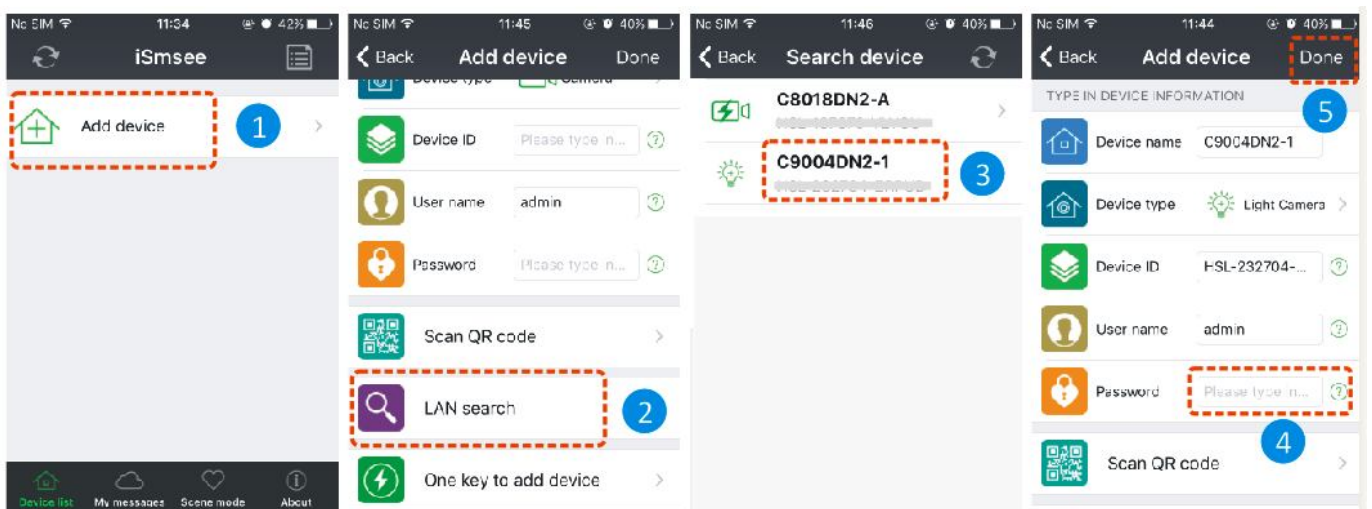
No SIM 11:34 42%
iSmsee
Add device
1
Device list My messages Scene mode About

No SIM 11:45 40%
Back Add device Done
Device type Camera
Device ID Please type in...
User name admin
Password Please type in...
Scan QR code
LAN search
2
One key to add device

No SIM 11:46 40%
Back Search device
C8018DN2-A
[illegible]
C9004DN2-1
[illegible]
3

No SIM 11:44 40%
Back Add device Done
5
TYPE IN DEVICE INFORMATION
Device name C9004DN2-1
Device type Light Camera
Device ID FSL-232704-...
User name admin
Password Please type in...
4
Scan QR code